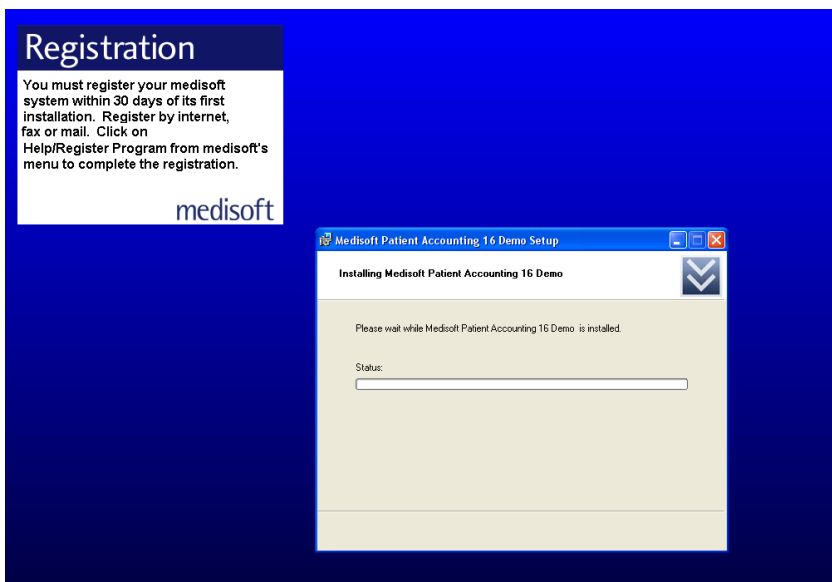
Registration

You must register your medisoft system within 30 days of its first installation. Register by internet, fax or mail. Click on Help/Register Program from medisoft's menu to complete the registration.

medisoft

Medisoft Patient Accounting 16 Demo Setup

Installing Medisoft Patient Accounting 16 Demo

Please wait while Medisoft Patient Accounting 16 Demo is installed.

Status: